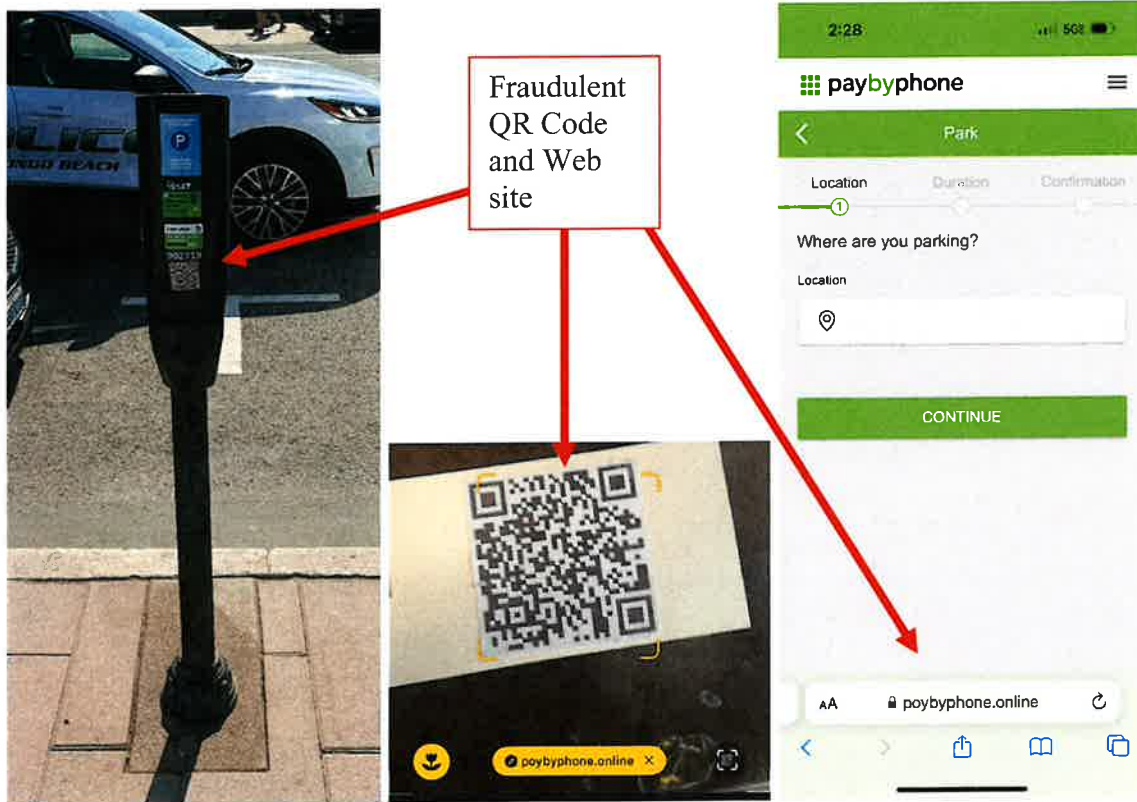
Fraudulent QR Code and Web site

2:28

5G

paybyphone

Park

Location Duration Confirmation

1

Where are you parking?

Location

CONTINUE

AA poybyphone.online

poybyphone.online

POLICE
REDONDO BEACH

P